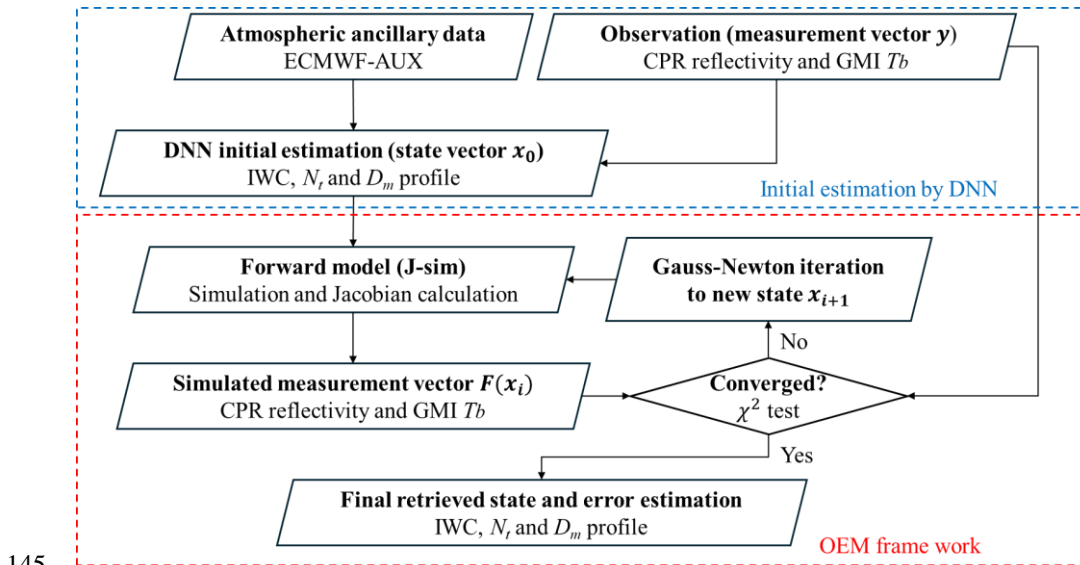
Atmospheric ancillary data
ECMWF-AUX

Observation (measurement vector $\boldsymbol{y}$)
CPR reflectivity and GMI $Tb$

DNN initial estimation (state vector $\boldsymbol{x_0}$)
IWC, $N_t$ and $D_m$ profile

Initial estimation by DNN

Forward model (J-sim)
Simulation and Jacobian calculation

Gauss-Newton iteration to new state $\boldsymbol{x_{i+1}}$

No

Simulated measurement vector $\boldsymbol{F(x_i)}$
CPR reflectivity and GMI $Tb$

Converged?
$\chi^2$ test

Yes

Final retrieved state and error estimation
IWC, $N_t$ and $D_m$ profile

145

OEM frame work